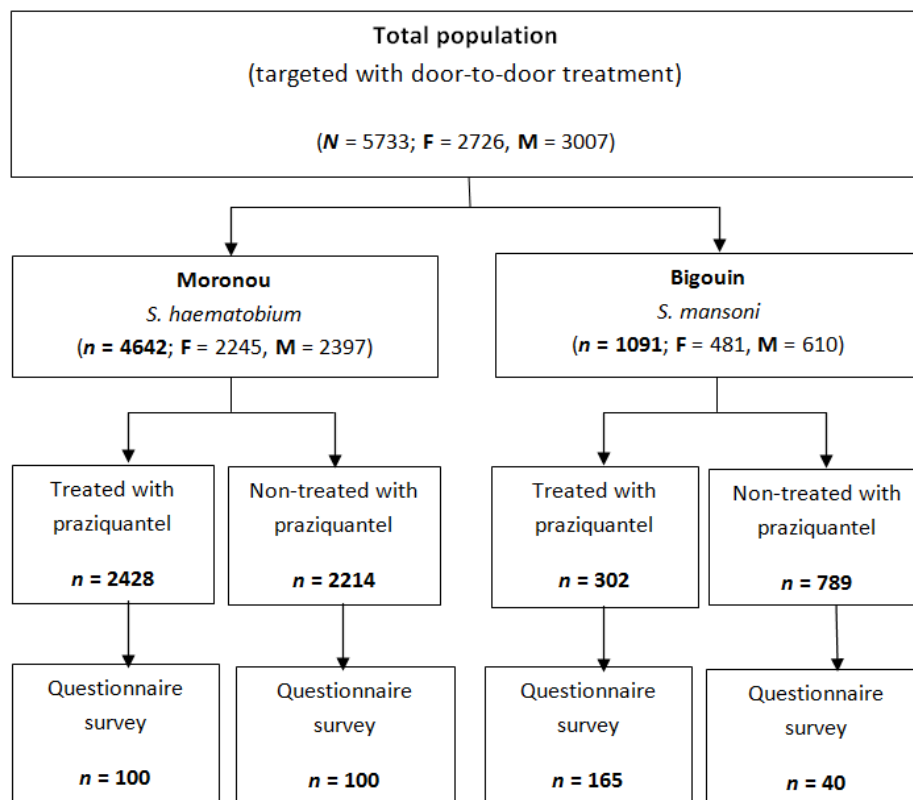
Total population
(targeted with door-to-door treatment)

(N = 5733; F = 2726, M = 3007)

Moronou
S. haematobium
(n = 4642; F = 2245, M = 2397)

Bigouin
S. mansoni
(n = 1091; F = 481, M = 610)

Treated with praziquantel

n = 2428

Non-treated with praziquantel

n = 2214

Treated with praziquantel

n = 302

Non-treated with praziquantel

n = 789

Questionnaire survey

n = 100

Questionnaire survey

n = 100

Questionnaire survey

n = 165

Questionnaire survey

n = 40